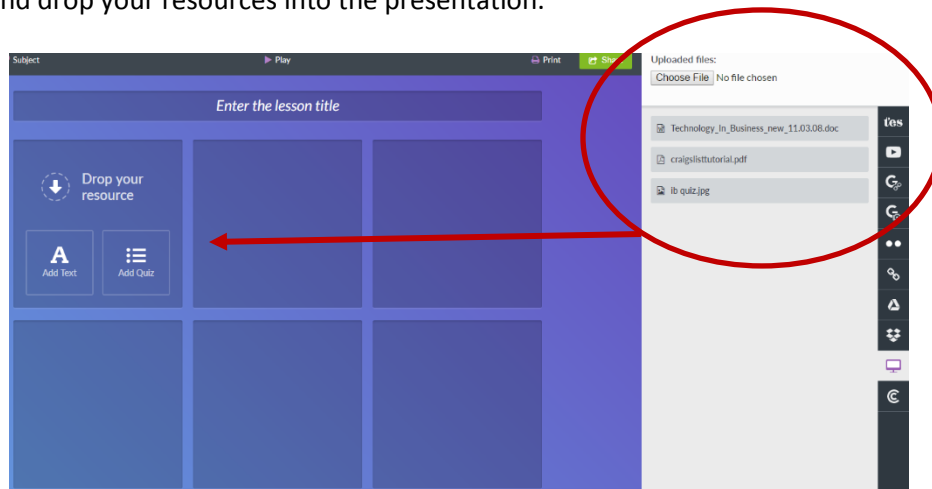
nd drop your resources into the presentation.

Subject

Play

Print

Sha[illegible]

Enter the lesson title

Drop your resource

A
Add Text

Add Quiz

Uploaded files:

Choose File No file chosen

Technology_In_Business_new_11.03.08.doc

craigslisttutorial.pdf

ib quiz.jpg

tes